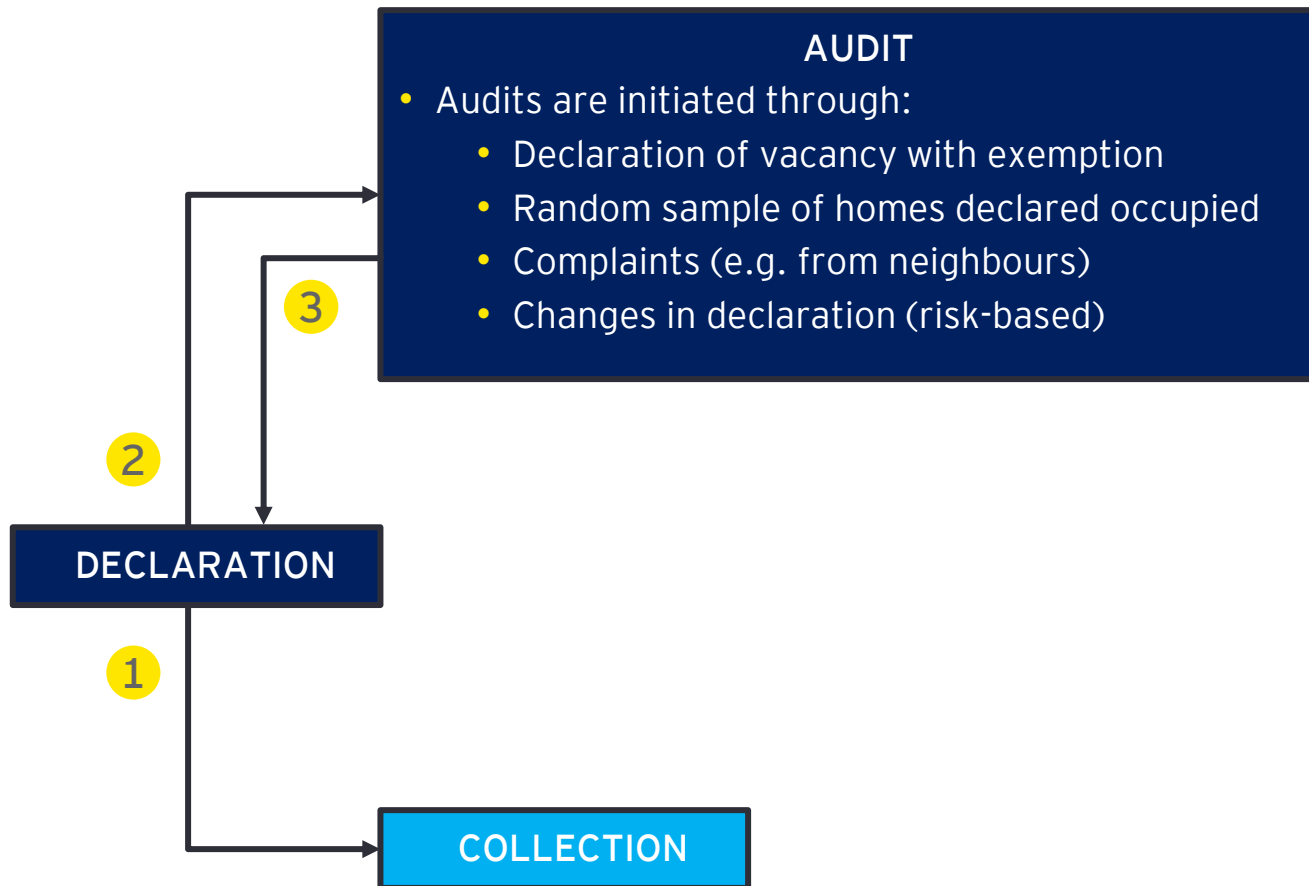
AUDIT

• Audits are initiated through:
  • Declaration of vacancy with exemption
  • Random sample of homes declared occupied
  • Complaints (e.g. from neighbours)
  • Changes in declaration (risk-based)

3

2

DECLARATION

1

COLLECTION